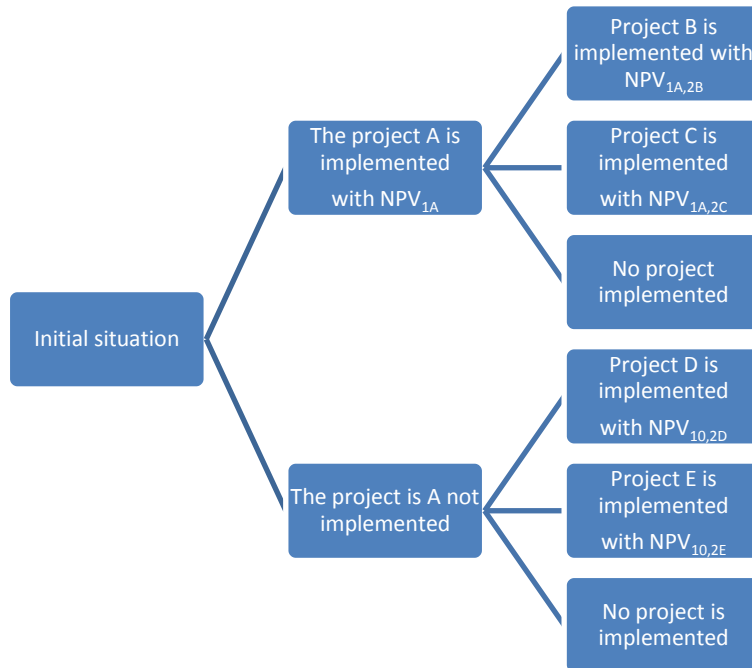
Initial situation

The project A is implemented with $NPV_{1A}$

Project B is implemented with $NPV_{1A,2B}$

Project C is implemented with $NPV_{1A,2C}$

No project implemented

The project is A not implemented

Project D is implemented with $NPV_{10,2D}$

Project E is implemented with $NPV_{10,2E}$

No project is implemented